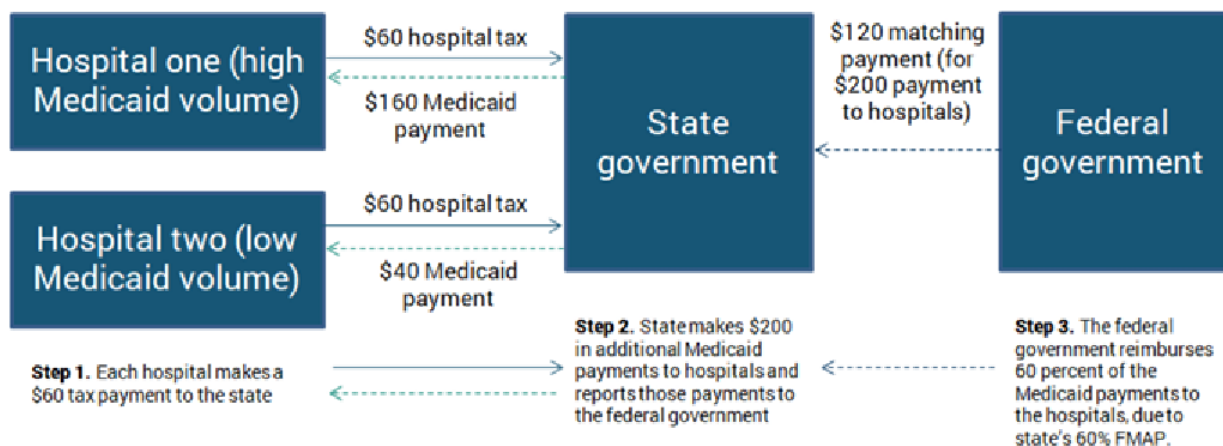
Hospital one (high Medicaid volume)

\$60 hospital tax

\$160 Medicaid payment

State government

\$120 matching payment (for \$200 payment to hospitals)

Federal government

Hospital two (low Medicaid volume)

\$60 hospital tax

\$40 Medicaid payment

**Step 1.** Each hospital makes a \$60 tax payment to the state

**Step 2.** State makes \$200 in additional Medicaid payments to hospitals and reports those payments to the federal government

**Step 3.** The federal government reimburses 60 percent of the Medicaid payments to the hospitals, due to state's 60% FMAP.